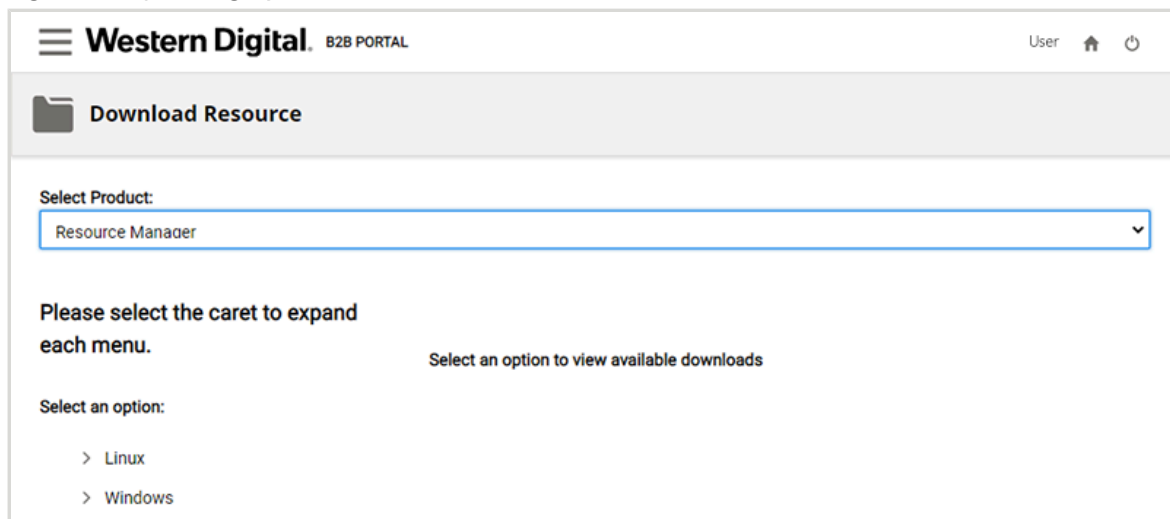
Western Digital. B2B PORTAL

User

Download Resource

Select Product:

Resource Manager

Please select the caret to expand each menu.

Select an option to view available downloads

Select an option:

> Linux

> Windows